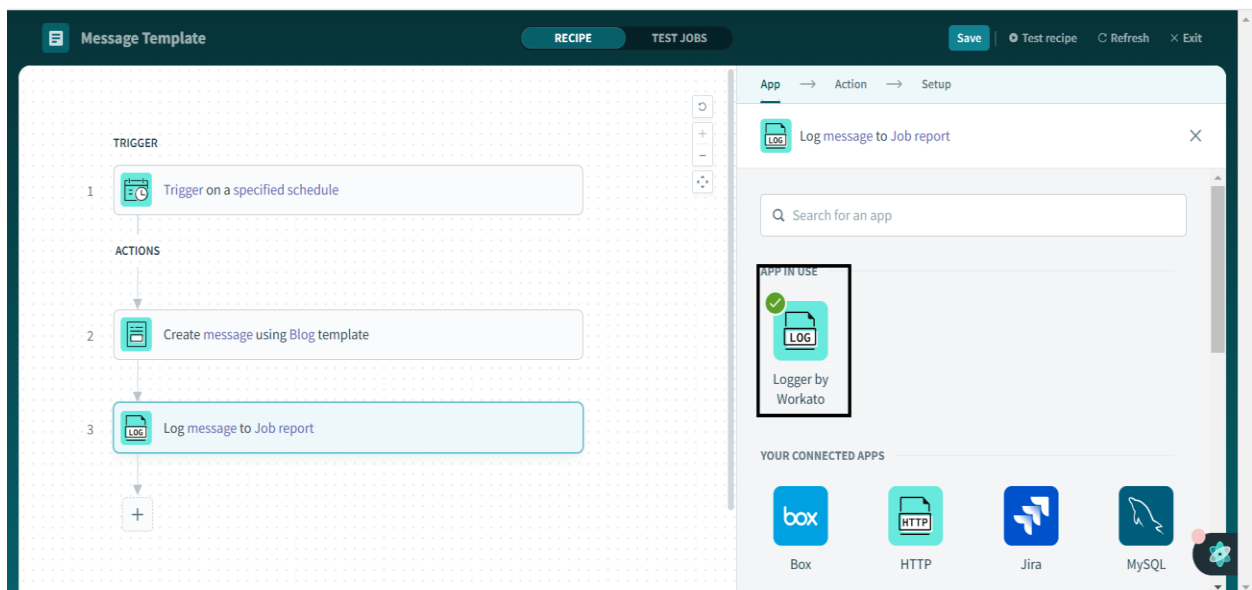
Message Template

RECIPE TEST JOBS

Save | Test recipe Refresh × Exit

TRIGGER

1 Trigger on a specified schedule

ACTIONS

2 Create message using Blog template

3 LOG Log message to Job report

+

App → Action → Setup

LOG Log message to Job report ×

Search for an app

APP IN USE

LOG
Logger by Workato

YOUR CONNECTED APPS

box Box

HTTP HTTP

Jira

MySQL